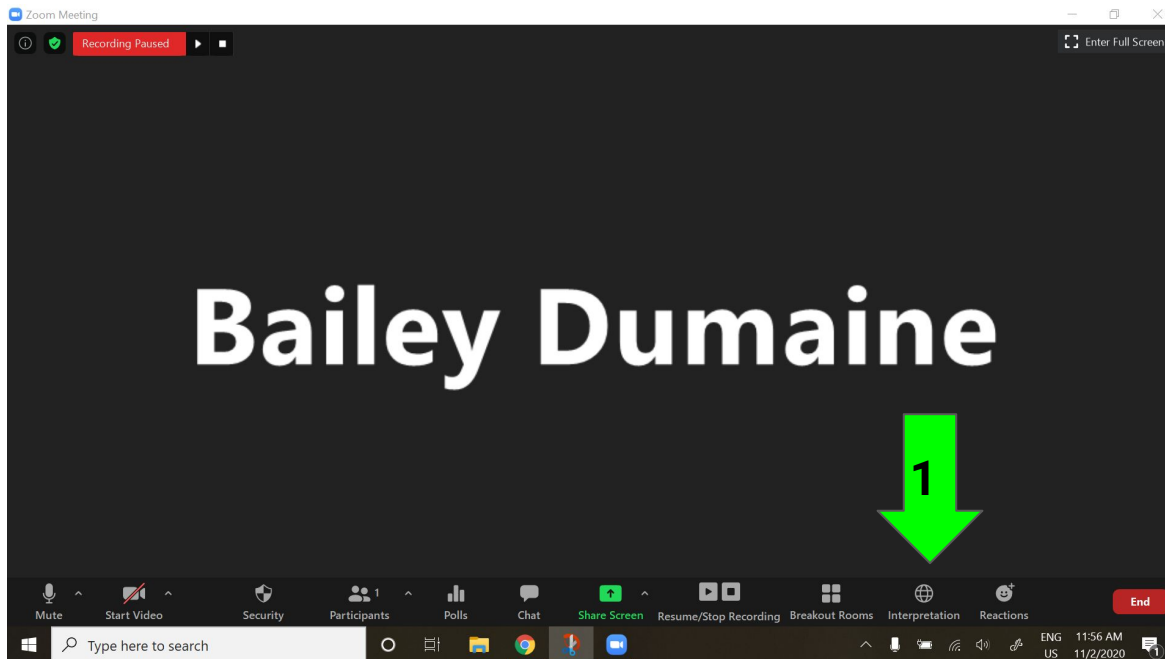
Zoom Meeting

Recording Paused

Enter Full Screen

Bailey Dumaine

1

Mute
Start Video
Security
1
Participants
Polls
Chat
Share Screen
Resume/Stop Recording
Breakout Rooms
Interpretation
Reactions
End

Type here to search

ENG
US
11:56 AM
11/2/2020